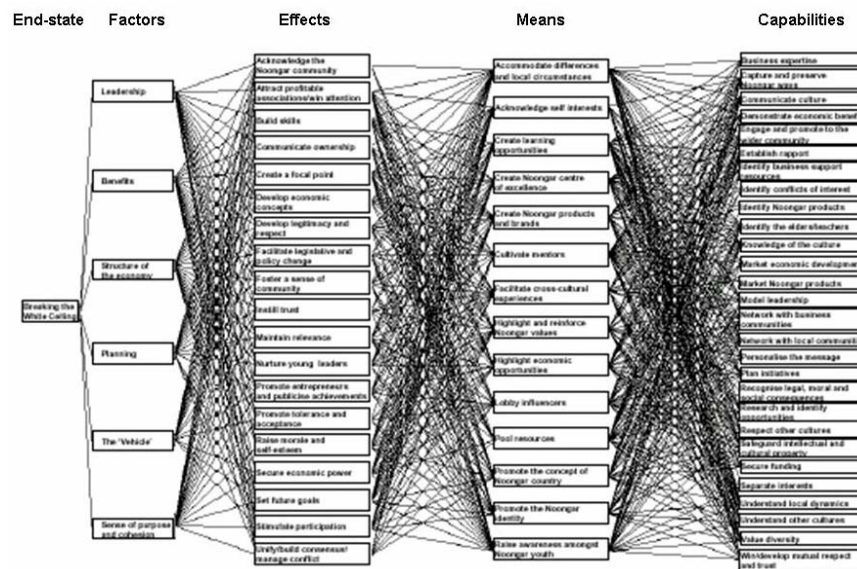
End-state Factors Effects Means Capabilities

Breaking the White Ceiling

Leadership

Benefits

Structure of the economy

Planning

The 'Vehicle'

Sense of purpose and cohesion

Acknowledge the Noongar community

Attract profitable associations/win attention

Build skills

Communicate ownership

Create a focal point

Develop economic concepts

Develop legitimacy and respect

Facilitate legislative and policy change

Foster a sense of community

Instill trust

Maintain relevance

Nurture young leaders

Promote entrepreneurs and publicise achievements

Promote tolerance and acceptance

Raise morale and self-esteem

Secure economic power

Set future goals

Stimulate participation

Unify/build consensus/ manage conflict

Accommodate differences and local circumstances

Acknowledge self interests

Create learning opportunities

Create Noongar centre of excellence

Create Noongar products and brands

Cultivate mentors

Facilitate cross-cultural experiences

Highlight and reinforce Noongar values

Highlight economic opportunities

Lobby influencers

Pool resources

Promote the concept of Noongar country

Promote the Noongar identity

Raise awareness amongst Noongar youth

Business expertise

Capture and preserve Noongar ways

Communicate culture

Demonstrate economic benefi

Engage and promote to the wider community

Establish rapport

Identify business support resources

Identify conflicts of interest

Identify Noongar products

Identify the elders/teachers

Knowledge of the culture

Market economic developme

Market Noongar products

Model leadership

Network with business communities

Network with local communiti

Personalise the message

Plan initiatives

Recognise legal, moral and social consequences

Research and identify opportunities

Respect other cultures

Safeguard intellectual and cultural property

Secure funding

Separate interests

Understand local dynamics

Understand other cultures

Value diversity

Win/develop mutual respect and trust